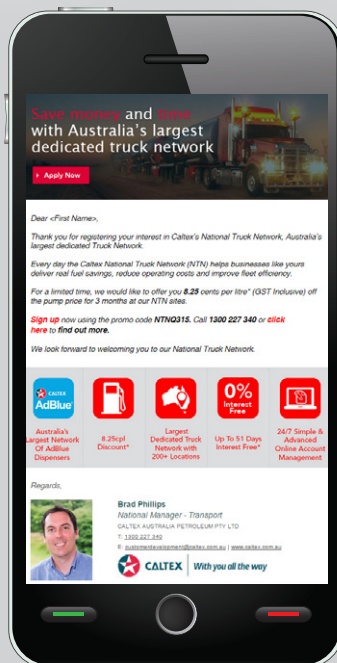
Save money and time with Australia's largest dedicated truck network

Apply Now

Dear <First Name>,

Thank you for registering your interest in Caltex's National Truck Network, Australia's largest dedicated Truck Network.

Every day the Caltex National Truck Network (NTN) helps businesses like yours deliver real fuel savings, reduce operating costs and improve fleet efficiency.

For a limited time, we would like to offer you 8.25 cents per litre* (GST Inclusive) off the pump price for 3 months at our NTN sites.

Sign up now using the promo code NTNQ315. Call 1300 227 340 or click here to find out more.

We look forward to welcoming you to our National Truck Network.

CALTEX AdBlue
Australia's Largest Network Of AdBlue Dispensers

8.25cpl Discount*

Largest Dedicated Truck Network with 200+ Locations

0% Interest Free
Up To 51 Days Interest Free*

24/7 Simple & Advanced Online Account Management

Regards,

Brad Phillips
National Manager - Transport
CALTEX AUSTRALIA PETROLEUM PTY LTD
T: 1300 227 340
E: customerdevelopment@caltex.com.au | www.caltex.com.au

CALTEX | With you all the way